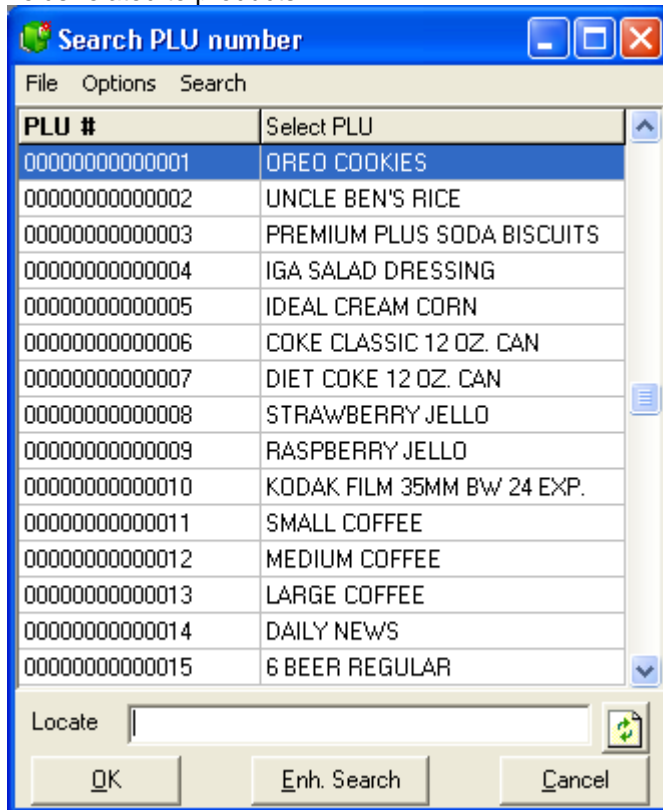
Search PLU number

File Options Search

| PLU # | Select PLU |
|---|---|
| 00000000000001 | OREO COOKIES |
| 00000000000002 | UNCLE BEN'S RICE |
| 00000000000003 | PREMIUM PLUS SODA BISCUITS |
| 00000000000004 | IGA SALAD DRESSING |
| 00000000000005 | IDEAL CREAM CORN |
| 00000000000006 | COKE CLASSIC 12 OZ. CAN |
| 00000000000007 | DIET COKE 12 OZ. CAN |
| 00000000000008 | STRAWBERRY JELLO |
| 00000000000009 | RASPBERRY JELLO |
| 00000000000010 | KODAK FILM 35MM BW 24 EXP. |
| 00000000000011 | SMALL COFFEE |
| 00000000000012 | MEDIUM COFFEE |
| 00000000000013 | LARGE COFFEE |
| 00000000000014 | DAILY NEWS |
| 00000000000015 | 6 BEER REGULAR |

Locate

OK Enh. Search Cancel